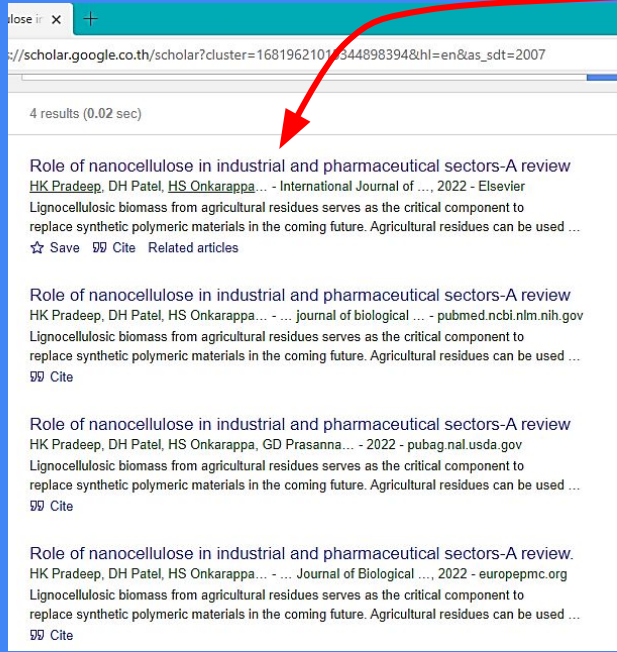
llose i

://scholar.google.co.th/scholar?cluster=16819621013448983944&hl=en&as_sdt=2007

4 results (0.02 sec)

Role of nanocellulose in industrial and pharmaceutical sectors-A review
HK Pradeep, DH Patel, HS Onkarappa… - International Journal of …, 2022 - Elsevier
Lignocellulosic biomass from agricultural residues serves as the critical component to replace synthetic polymeric materials in the coming future. Agricultural residues can be used …
Save Cite Related articles

Role of nanocellulose in industrial and pharmaceutical sectors-A review
HK Pradeep, DH Patel, HS Onkarappa… - … journal of biological … - pubmed.ncbi.nlm.nih.gov
Lignocellulosic biomass from agricultural residues serves as the critical component to replace synthetic polymeric materials in the coming future. Agricultural residues can be used …
Cite

Role of nanocellulose in industrial and pharmaceutical sectors-A review
HK Pradeep, DH Patel, HS Onkarappa, GD Prasanna… - 2022 - pubag.nal.usda.gov
Lignocellulosic biomass from agricultural residues serves as the critical component to replace synthetic polymeric materials in the coming future. Agricultural residues can be used …
Cite

Role of nanocellulose in industrial and pharmaceutical sectors-A review.
HK Pradeep, DH Patel, HS Onkarappa… - … Journal of Biological …, 2022 - europepmc.org
Lignocellulosic biomass from agricultural residues serves as the critical component to replace synthetic polymeric materials in the coming future. Agricultural residues can be used …
Cite